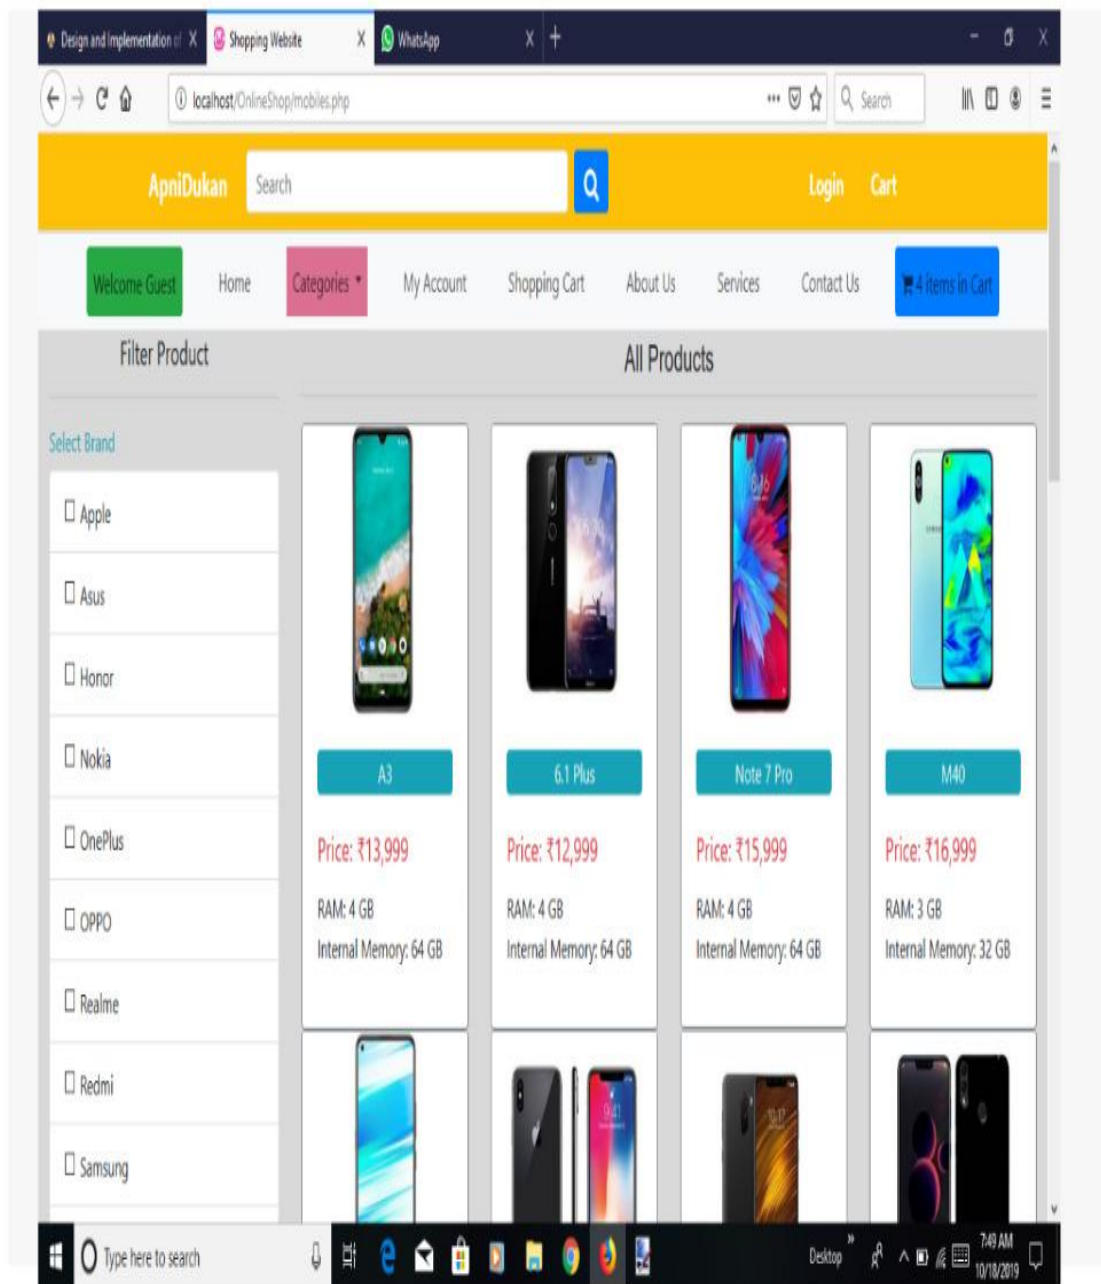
Design and Implementation of X | Shopping Website X | WhatsApp X | +

localhost/OnlineShop/mobiles.php

Search

ApniDukan Search Login Cart

Welcome Guest | Home | Categories | My Account | Shopping Cart | About Us | Services | Contact Us | 4 items in Cart

Filter Product

All Products

Select Brand

☐ Apple
☐ Asus
☐ Honor
☐ Nokia
☐ OnePlus
☐ OPPO
☐ Realme
☐ Redmi
☐ Samsung

A3
Price: ₹13,999
RAM: 4 GB
Internal Memory: 64 GB

6.1 Plus
Price: ₹12,999
RAM: 4 GB
Internal Memory: 64 GB

Note 7 Pro
Price: ₹15,999
RAM: 4 GB
Internal Memory: 64 GB

M40
Price: ₹16,999
RAM: 3 GB
Internal Memory: 32 GB

Type here to search

Desktop

7:49 AM
10/18/2019